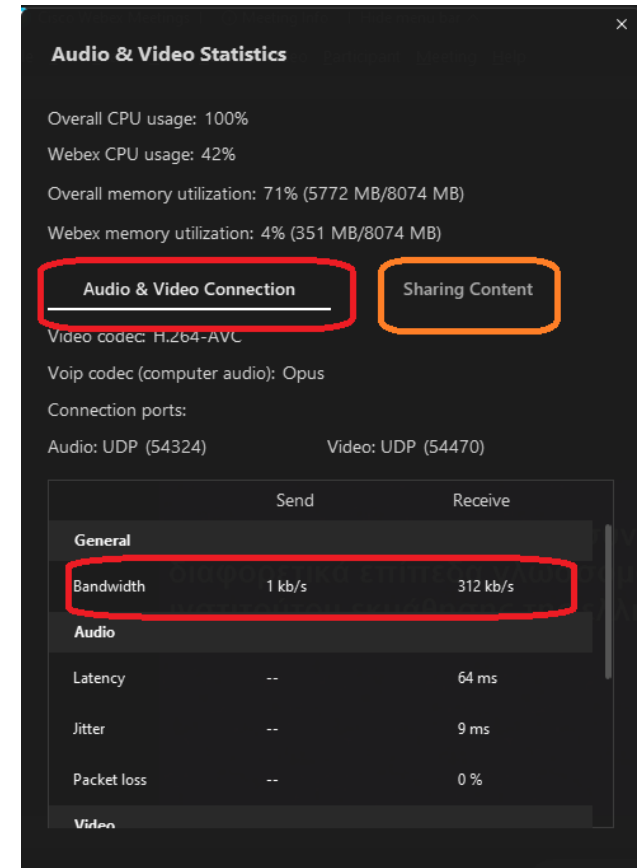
Audio & Video Statistics

Overall CPU usage: 100%

Webex CPU usage: 42%

Overall memory utilization: 71% (5772 MB/8074 MB)

Webex memory utilization: 4% (351 MB/8074 MB)

Audio & Video Connection

Sharing Content

Video codec: H.264-AVC

Voip codec (computer audio): Opus

Connection ports:

Audio: UDP (54324)

Video: UDP (54470)

| | Send | Receive |
|---|---|---|
| General | | |
| Bandwidth | 1 kb/s | 312 kb/s |
| Audio | | |
| Latency | -- | 64 ms |
| Jitter | -- | 9 ms |
| Packet loss | -- | 0 % |
| Video | | |